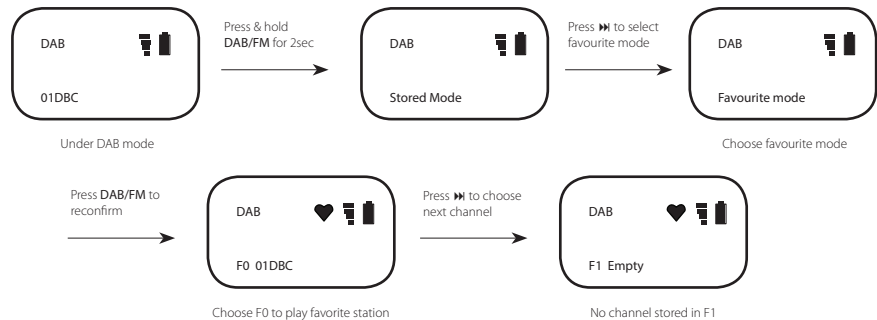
DAB
01DBC

Under DAB mode

Press & hold DAB/FM for 2sec

DAB
Stored Mode

Press ⏭ to select favourite mode

DAB
Favourite mode

Choose favourite mode

Press DAB/FM to reconfirm

DAB
F0 01DBC

Choose F0 to play favorite station

Press ⏭ to choose next channel

DAB
F1 Empty

No channel stored in F1